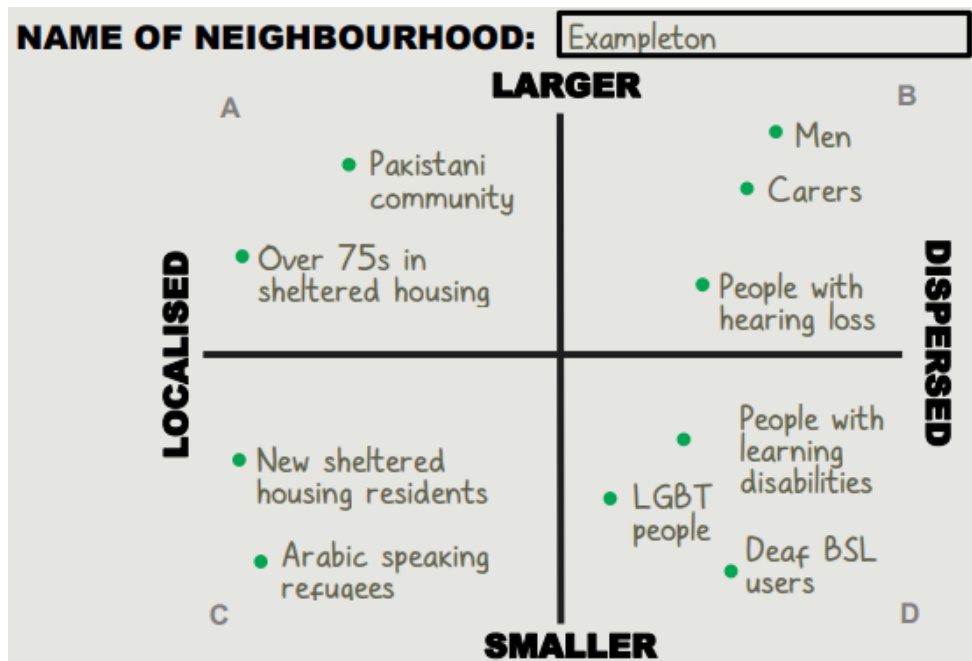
NAME OF NEIGHBOURHOOD: Exampleton

LARGER

A

B

Pakistani community

Men

Carers

Over 75s in sheltered housing

People with hearing loss

LOCALISED

DISPERSED

People with learning disabilities

New sheltered housing residents

LGBT people

Arabic speaking refugees

Deaf BSL users

C

D

SMALLER